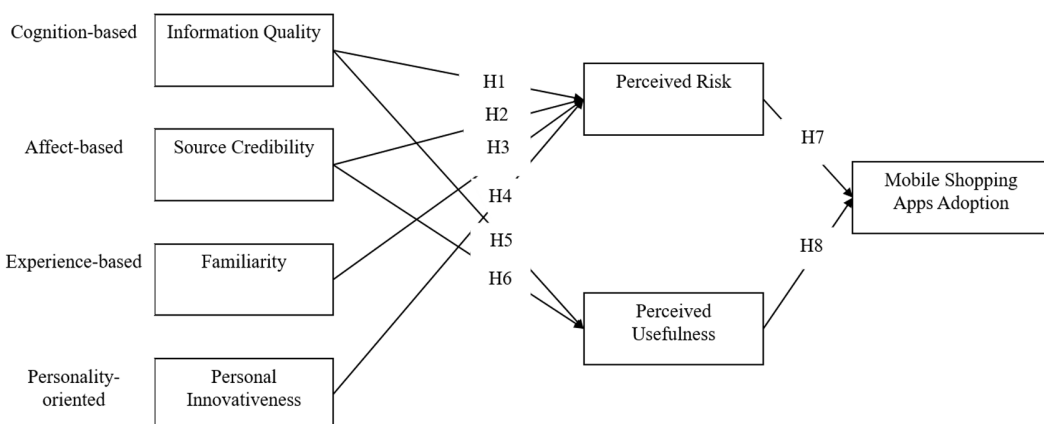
Cognition-based

Information Quality

Affect-based

Source Credibility

Experience-based

Familiarity

Personality-oriented

Personal Innovativeness

H1

H2

H3

H4

H5

H6

Perceived Risk

Perceived Usefulness

H7

H8

Mobile Shopping Apps Adoption